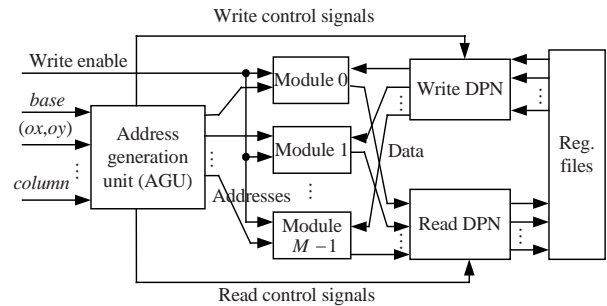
Write control signals

Write enable

base

(ox,oy)

⋮

column

Address generation unit (AGU)

⋮

Addresses

Module 0

Module 1

⋮

Module $M-1$

Data

Write DPN

Read DPN

Reg. files

Read control signals